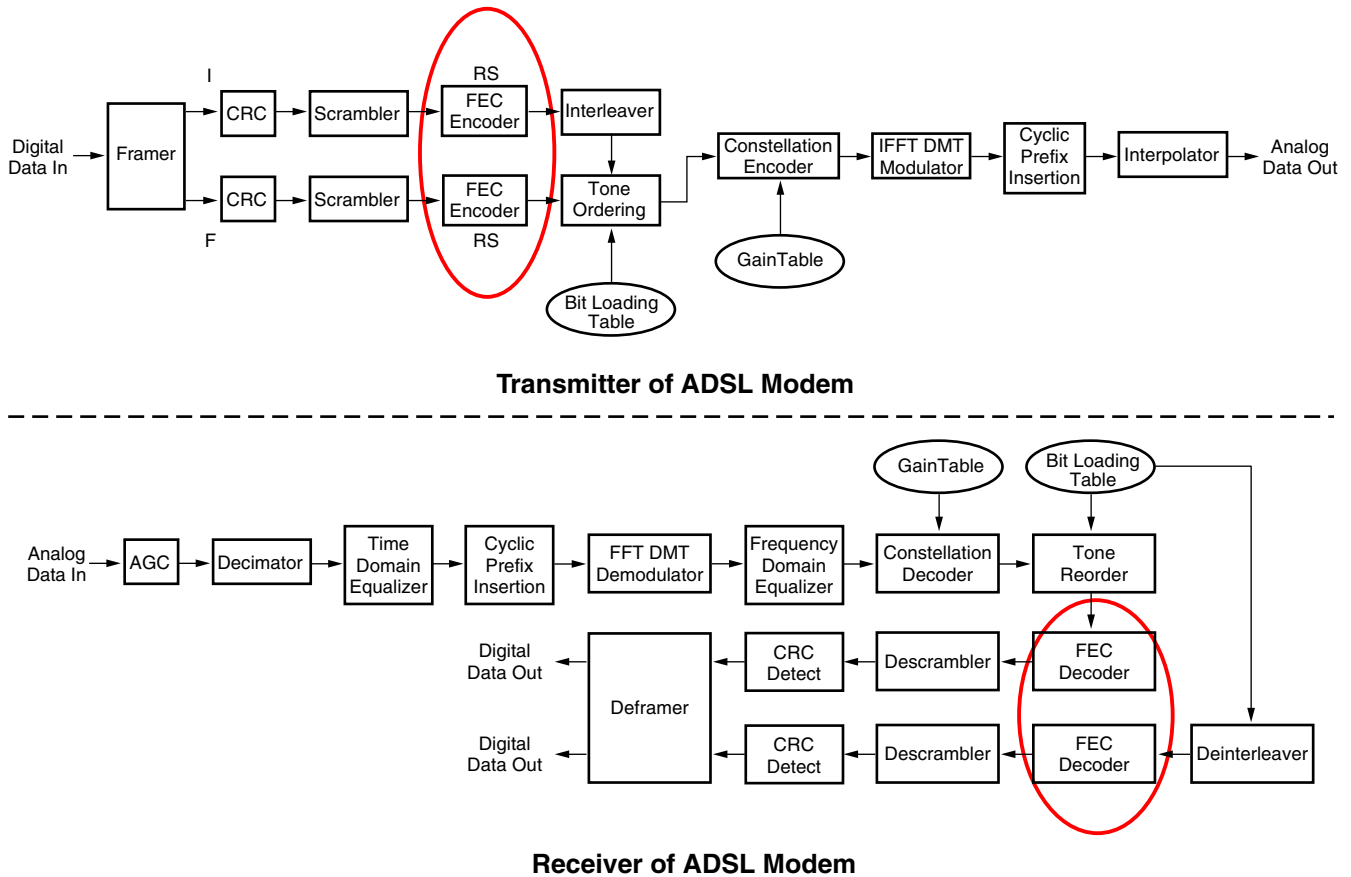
Digital Data In

Framer

I

F

CRC

CRC

Scrambler

Scrambler

RS

FEC Encoder

FEC Encoder

RS

Interleaver

Tone Ordering

Bit Loading Table

Constellation Encoder

GainTable

IFFT DMT Modulator

Cyclic Prefix Insertion

Interpolator

Analog Data Out

Transmitter of ADSL Modem

Analog Data In

AGC

Decimator

Time Domain Equalizer

Cyclic Prefix Insertion

FFT DMT Demodulator

Frequency Domain Equalizer

GainTable

Constellation Decoder

Bit Loading Table

Tone Reorder

FEC Decoder

Descrambler

CRC Detect

Digital Data Out

Deframer

Digital Data Out

CRC Detect

Descrambler

FEC Decoder

Deinterleaver

Receiver of ADSL Modem